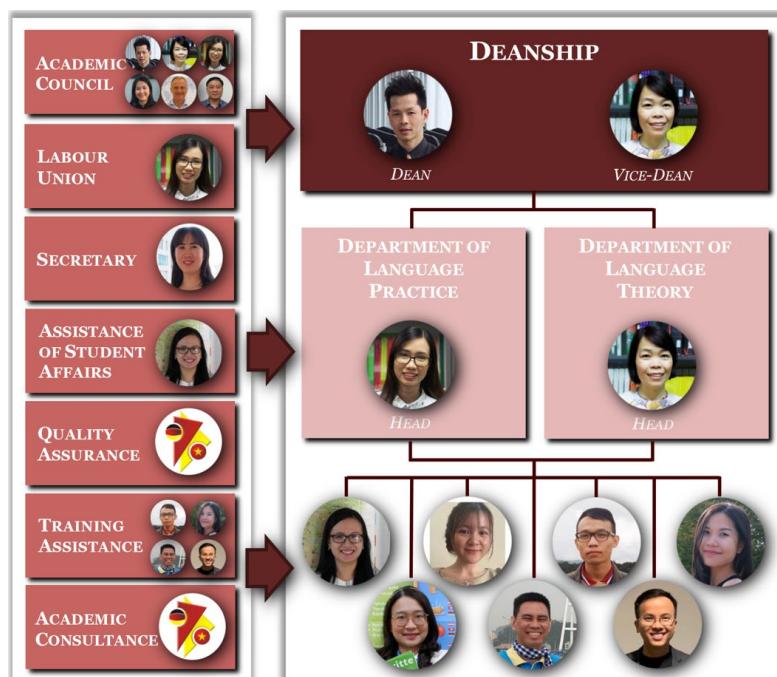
ACADEMIC COUNCIL

LABOUR UNION

SECRETARY

ASSISTANCE OF STUDENT AFFAIRS

QUALITY ASSURANCE

TRAINING ASSISTANCE

ACADEMIC CONSULTANCE

DEANSHIP

DEAN

VICE-DEAN

DEPARTMENT OF LANGUAGE PRACTICE

HEAD

DEPARTMENT OF LANGUAGE THEORY

HEAD